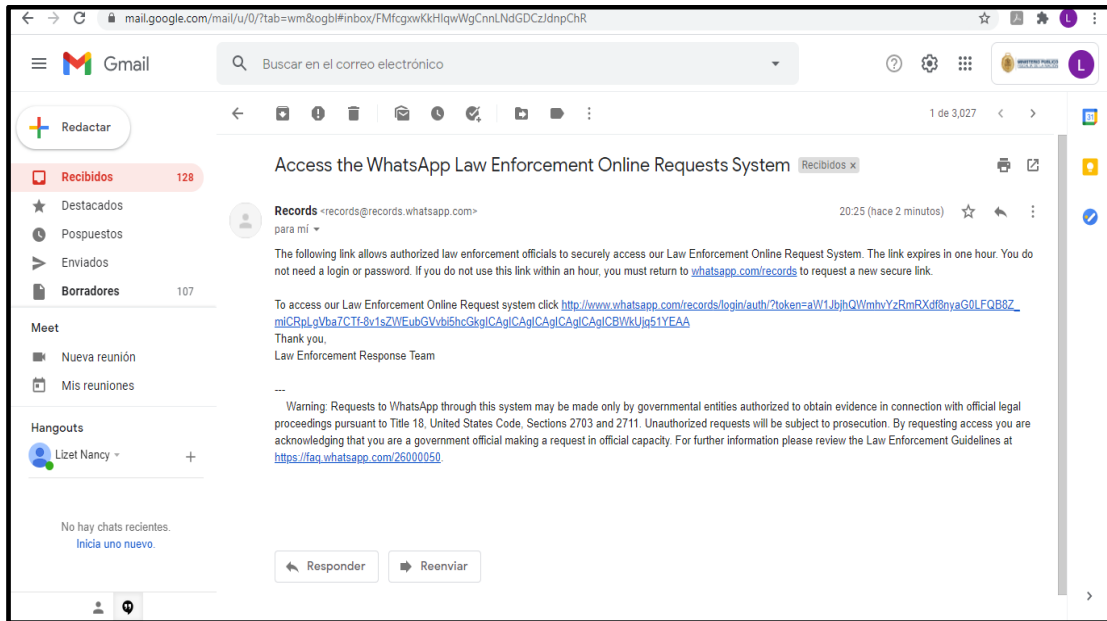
mail.google.com/mail/u/0/?tab=wm&ogbl#inbox/FMfcgxwKkHlqwWgCnnLNdGDCzJdnpChR

Gmail

Buscar en el correo electrónico

L

Redactar

Recibidos 128
Destacados
Pospuestos
Enviados
Borradores 107

Meet
Nueva reunión
Mis reuniones

Hangouts
Lizet Nancy

No hay chats recientes.
Inicia uno nuevo.

1 de 3,027

Access the WhatsApp Law Enforcement Online Requests System Recibidos ×

Records <records@records.whatsapp.com>
para mí
20:25 (hace 2 minutos)

The following link allows authorized law enforcement officials to securely access our Law Enforcement Online Request System. The link expires in one hour. You do not need a login or password. If you do not use this link within an hour, you must return to whatsapp.com/records to request a new secure link.

To access our Law Enforcement Online Request system click http://www.whatsapp.com/records/login/auth/?token=aW1JbjhQWmhvYzRmRXdf8nyaG0LFQB8Z_miCRpLgVba7CTf-8v1sZWEubGVvbi5hcGkgICAgICAgICAgICAgICBWkUjq51YEAA
Thank you,
Law Enforcement Response Team

---
Warning: Requests to WhatsApp through this system may be made only by governmental entities authorized to obtain evidence in connection with official legal proceedings pursuant to Title 18, United States Code, Sections 2703 and 2711. Unauthorized requests will be subject to prosecution. By requesting access you are acknowledging that you are a government official making a request in official capacity. For further information please review the Law Enforcement Guidelines at https://faq.whatsapp.com/26000050.

Responder
Reenviar